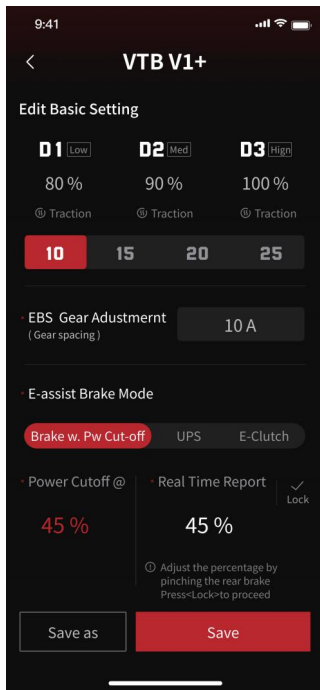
9:41

<

VTB V1+

Edit Basic Setting

D1 Low
80 %
Traction

D2 Med
90 %
Traction

D3 Hign
100 %
Traction

10 15 20 25

EBS Gear Adustmernt
( Gear spacing )

10 A

E-assist Brake Mode

Brake w. Pw Cut-off UPS E-Clutch

Power Cutoff @
45 %

Real Time Report
45 %

Lock

Adjust the percentage by pinching the rear brake Press<Lock>to proceed

Save as

Save